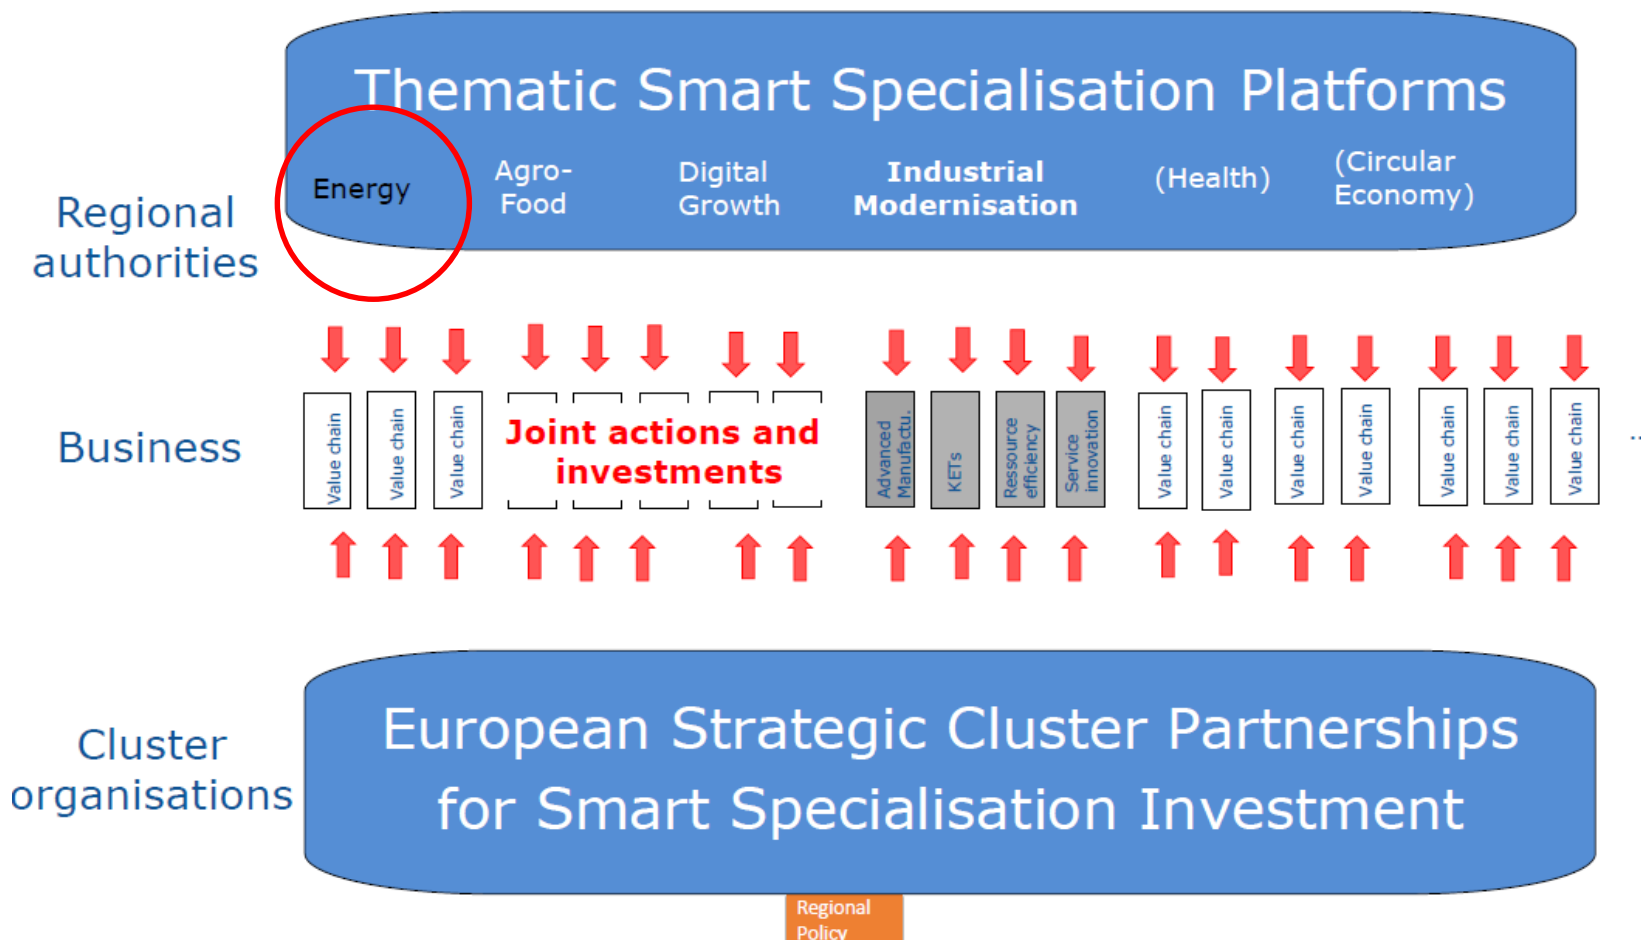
Thematic Smart Specialisation Platforms

Energy

Agro-Food

Digital Growth

Industrial Modernisation

(Health)

(Circular Economy)

Regional authorities

Business

Value chain

Value chain

Value chain

Joint actions and investments

Advanced Manufactu.

KETs

Ressource efficiency

Service innovation

Value chain

Value chain

Value chain

Value chain

Value chain

Value chain

Value chain

Cluster organisations

European Strategic Cluster Partnerships for Smart Specialisation Investment

Regional Policy